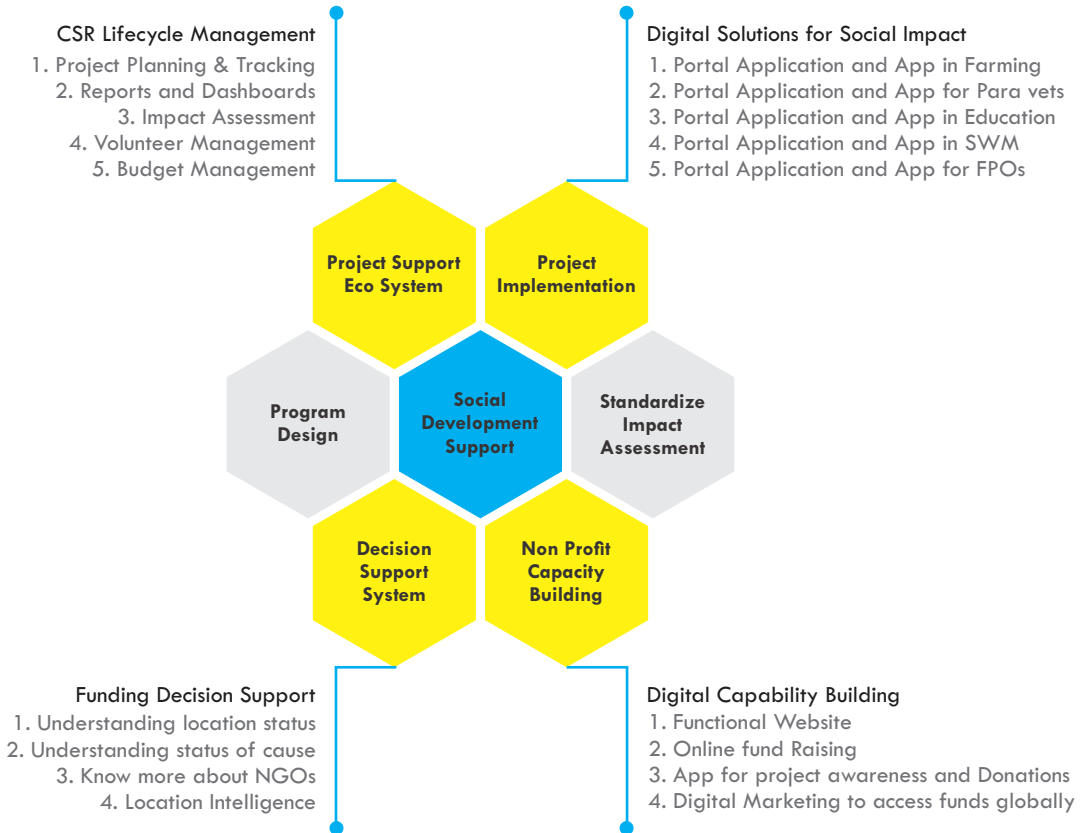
CSR Lifecycle Management
1. Project Planning & Tracking
2. Reports and Dashboards
3. Impact Assessment
4. Volunteer Management
5. Budget Management

Digital Solutions for Social Impact
1. Portal Application and App in Farming
2. Portal Application and App for Para vets
3. Portal Application and App in Education
4. Portal Application and App in SWM
5. Portal Application and App for FPOs

Project Support Eco System

Project Implementation

Program Design

Social Development Support

Standardize Impact Assessment

Decision Support System

Non Profit Capacity Building

Funding Decision Support
1. Understanding location status
2. Understanding status of cause
3. Know more about NGOs
4. Location Intelligence

Digital Capability Building
1. Functional Website
2. Online fund Raising
3. App for project awareness and Donations
4. Digital Marketing to access funds globally